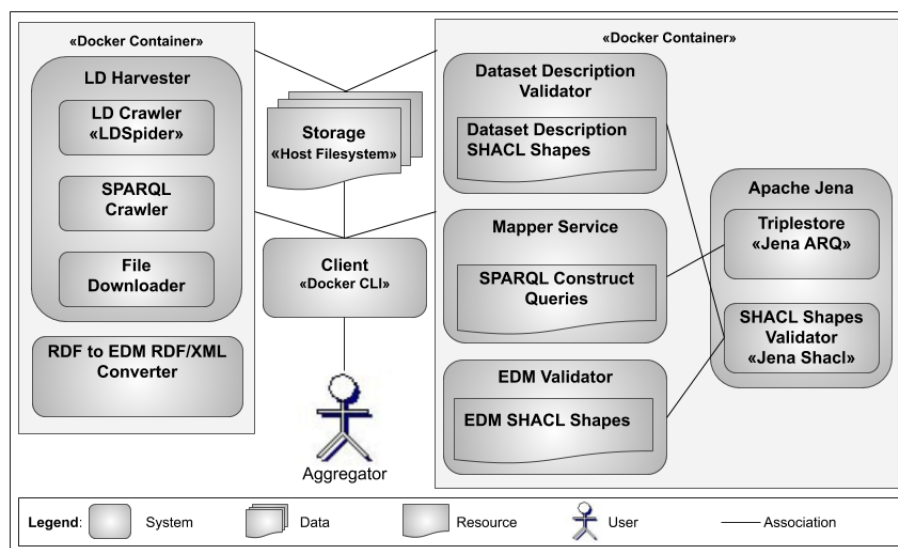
«Docker Container»

LD Harvester

LD Crawler «LDSpider»

SPARQL Crawler

File Downloader

RDF to EDM RDF/XML Converter

Storage «Host Filesystem»

Client «Docker CLI»

Aggregator

«Docker Container»

Dataset Description Validator

Dataset Description SHACL Shapes

Mapper Service

SPARQL Construct Queries

EDM Validator

EDM SHACL Shapes

Apache Jena

Triplestore «Jena ARQ»

SHACL Shapes Validator «Jena Shacl»

Legend: System Data Resource User Association